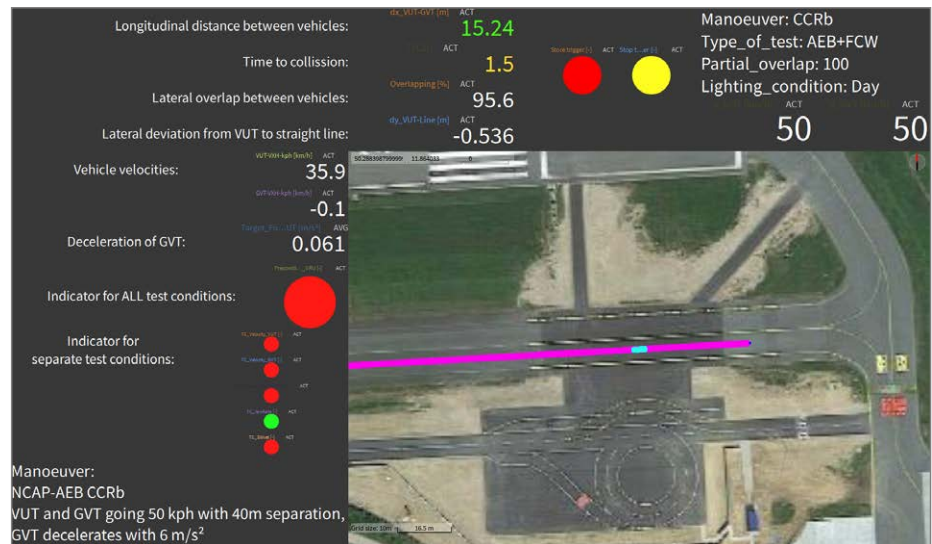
Longitudinal distance between vehicles:
dx_VUT-GVT [m] ACT
15.24

Time to collission:
ACT
1.5

Stock trigger [-] ACT Stop t...ar [-] ACT

Lateral overlap between vehicles:
Overlapping [%] ACT
95.6

Lateral deviation from VUT to straight line:
dy_VUT-Line [m] ACT
-0.536

Manoeuver: CCRb
Type_of_test: AEB+FCW
Partial_overlap: 100
Lighting_condition: Day
ACT ACT
50 50

Vehicle velocities:
VUT-Velt-kph [km/h] ACT
35.9
GVT-Velt-kph [km/h] ACT
-0.1

Deceleration of GVT:
Target_Fo...VUT [m/s²] AVG
0.061

Indicator for ALL test conditions:
Passed/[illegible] ACT

Indicator for separate test conditions:
ACT
ACT
ACT
ACT
ACT

50.288366799999 11.864033 0

Grid size: 10m 16.5 m

Manoeuver:
NCAP-AEB CCRb
VUT and GVT going 50 kph with 40m separation,
GVT decelerates with 6 m/s$^2$